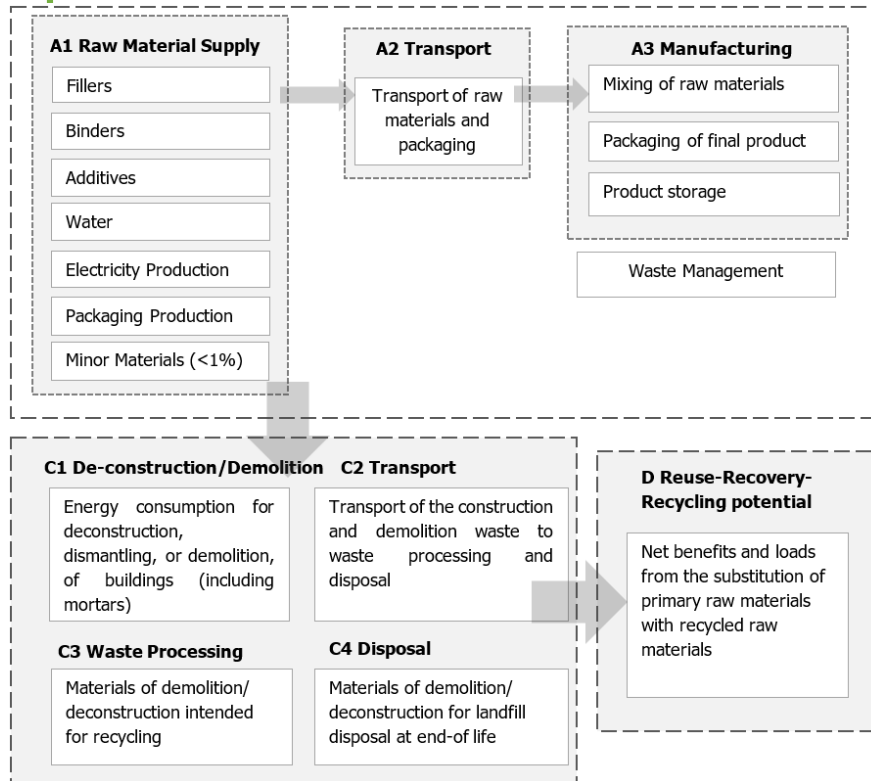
**A1 Raw Material Supply**

Fillers

Binders

Additives

Water

Electricity Production

Packaging Production

Minor Materials (<1%)

**A2 Transport**

Transport of raw materials and packaging

**A3 Manufacturing**

Mixing of raw materials

Packaging of final product

Product storage

Waste Management

**C1 De-construction/Demolition**

Energy consumption for deconstruction, dismantling, or demolition, of buildings (including mortars)

**C2 Transport**

Transport of the construction and demolition waste to waste processing and disposal

**C3 Waste Processing**

Materials of demolition/ deconstruction intended for recycling

**C4 Disposal**

Materials of demolition/ deconstruction for landfill disposal at end-of life

**D Reuse-Recovery-Recycling potential**

Net benefits and loads from the substitution of primary raw materials with recycled raw materials